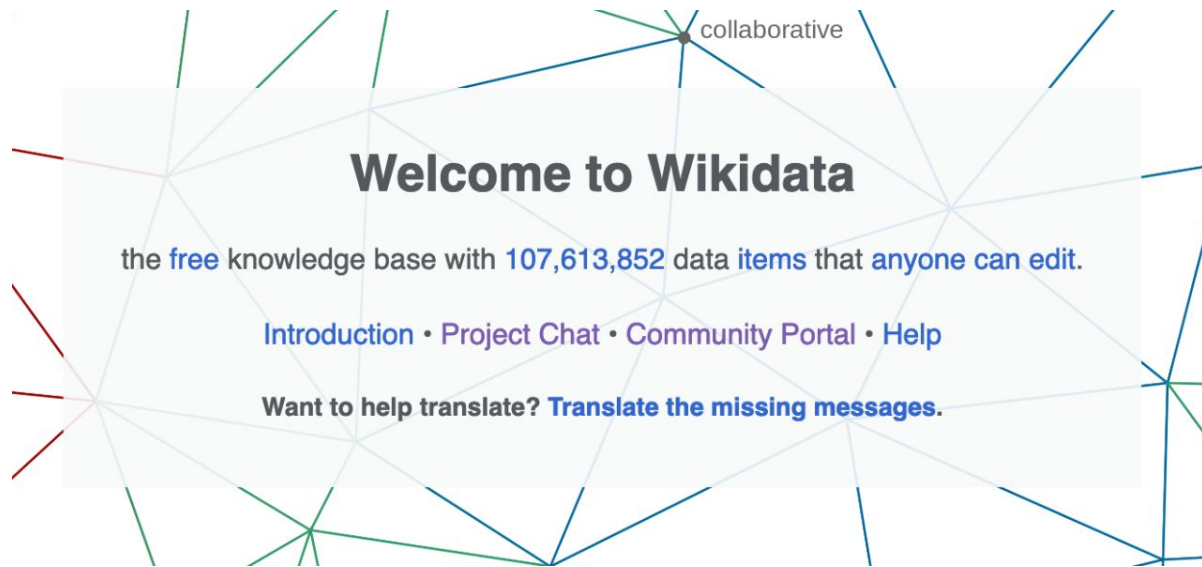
collaborative

Welcome to Wikidata

the free knowledge base with 107,613,852 data items that anyone can edit.

Introduction • Project Chat • Community Portal • Help

Want to help translate? Translate the missing messages.